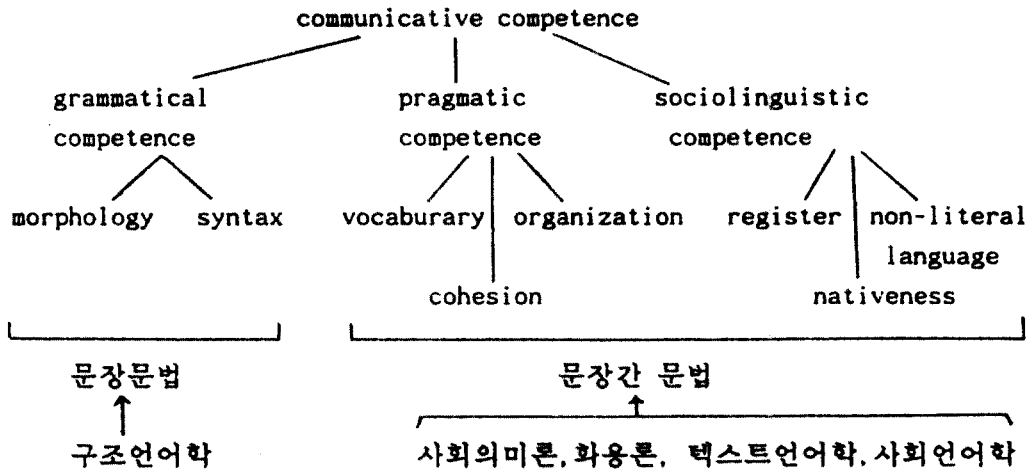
communicative competence

grammatical competence

pragmatic competence

sociolinguistic competence

morphology

syntax

vocaburary

organization

cohesion

register

non-literal language

nativeness

문장문법

구조언어학

문장간 문법

사회의미론, 화용론, 텍스트언어학, 사회언어학